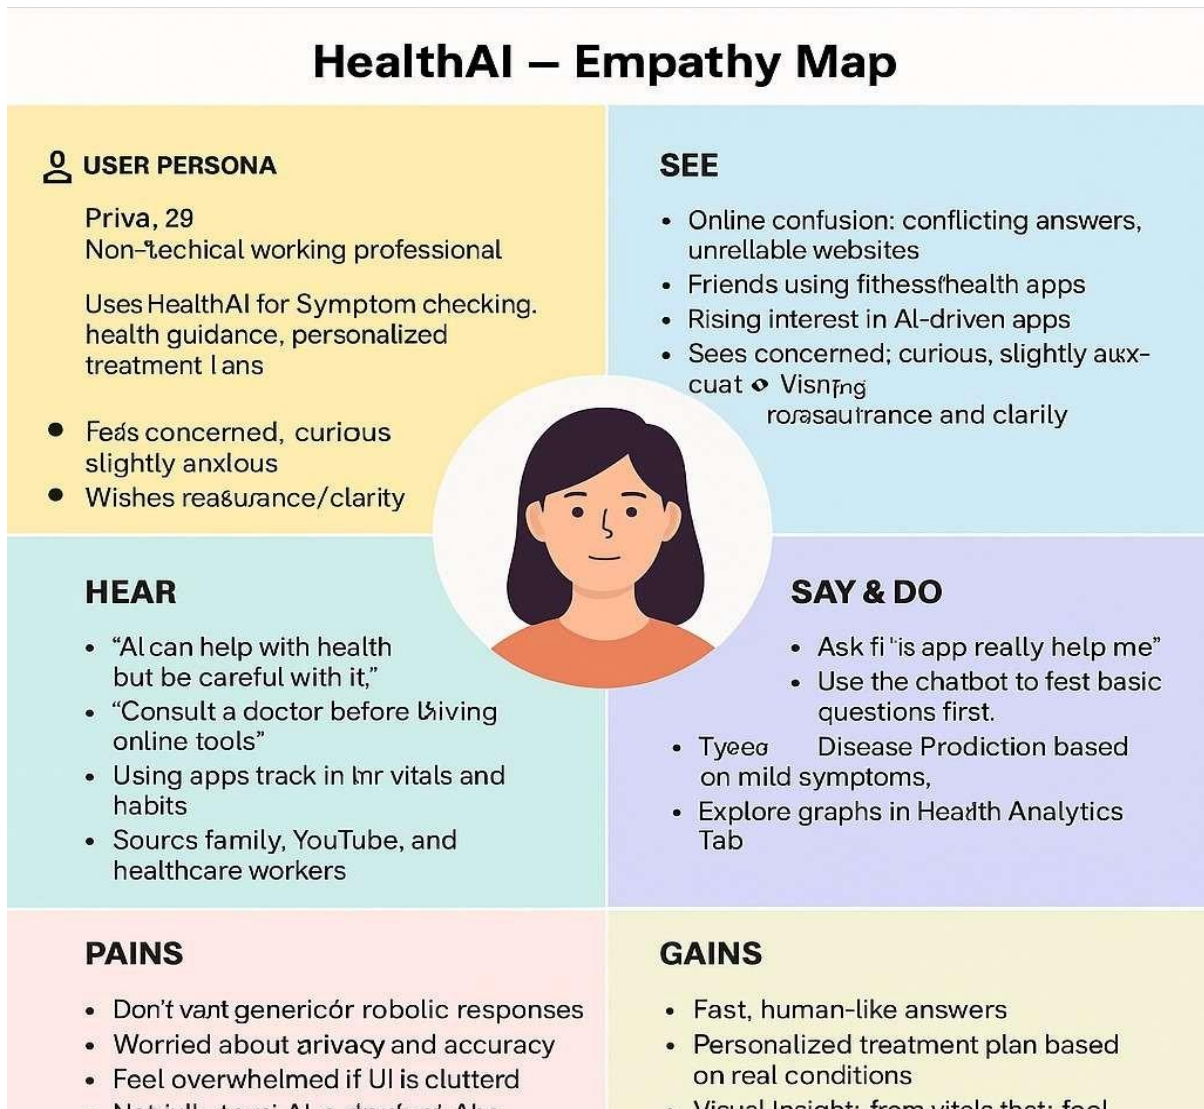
HealthAI – Empathy Map

USER PERSONA

Priva, 29
Non-techical working professional

Uses HealthAI for Symptom checking. health guidance, personalized treatment lans

- Feds concerned, curious slightly anxlous
- Wishes reasurance/clarity

SEE

- Online confusion: conflicting answers, unrellable websites
- Friends using fithess/health apps
- Rising interest in AI-driven apps
- Sees concerned; curious, slightly auxx-cuat Visnrng rorasautrance and clarily

HEAR

- "AI can help with health but be careful with it,"
- "Consult a doctor before living online tools"
- Using apps track in lnr vitals and habits
- Sourcs family, YouTube, and healthcare workers

SAY & DO

- Ask fi "is app really help me"
- Use the chatbot to fest basic questions first.
- Tyeeo Disease Prodiction based on mild symptoms,
- Explore graphs in Heatlth Analytics Tab

PAINS

- Don't vant genericór robolic responses
- Worried about arivacy and accuracy
- Feel overwhelmed if UI is clutterd
- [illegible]

GAINS

- Fast, human-like answers
- Personalized treatment plan based on real conditions
- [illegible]